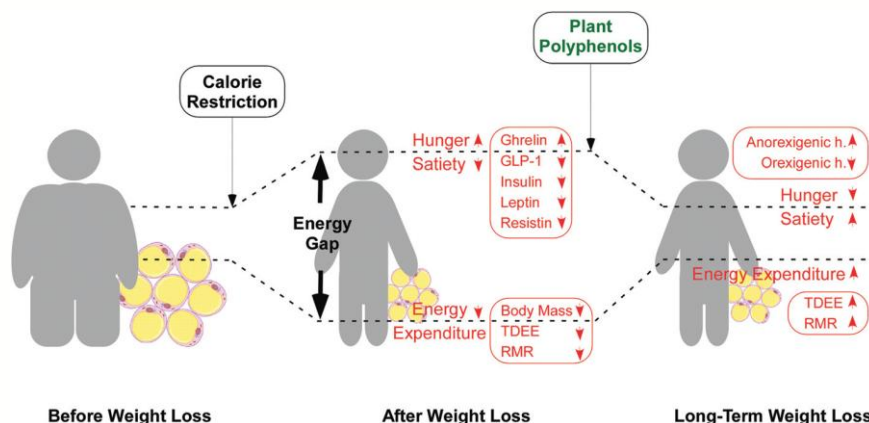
Calorie Restriction

Plant Polyphenols

Hunger ▲
Satiety ▼

Ghrelin ▲
GLP-1 ▼
Insulin ▼
Leptin ▼
Resistin ▼

Energy Gap

Energy Expenditure

Body Mass ▼
TDEE ▼
RMR ▼

Anorexigenic h. ▲
Orexigenic h. ▼

Hunger ▼
Satiety ▲

Energy Expenditure ▲

TDEE ▲
RMR ▲

Before Weight Loss

After Weight Loss

Long-Term Weight Loss